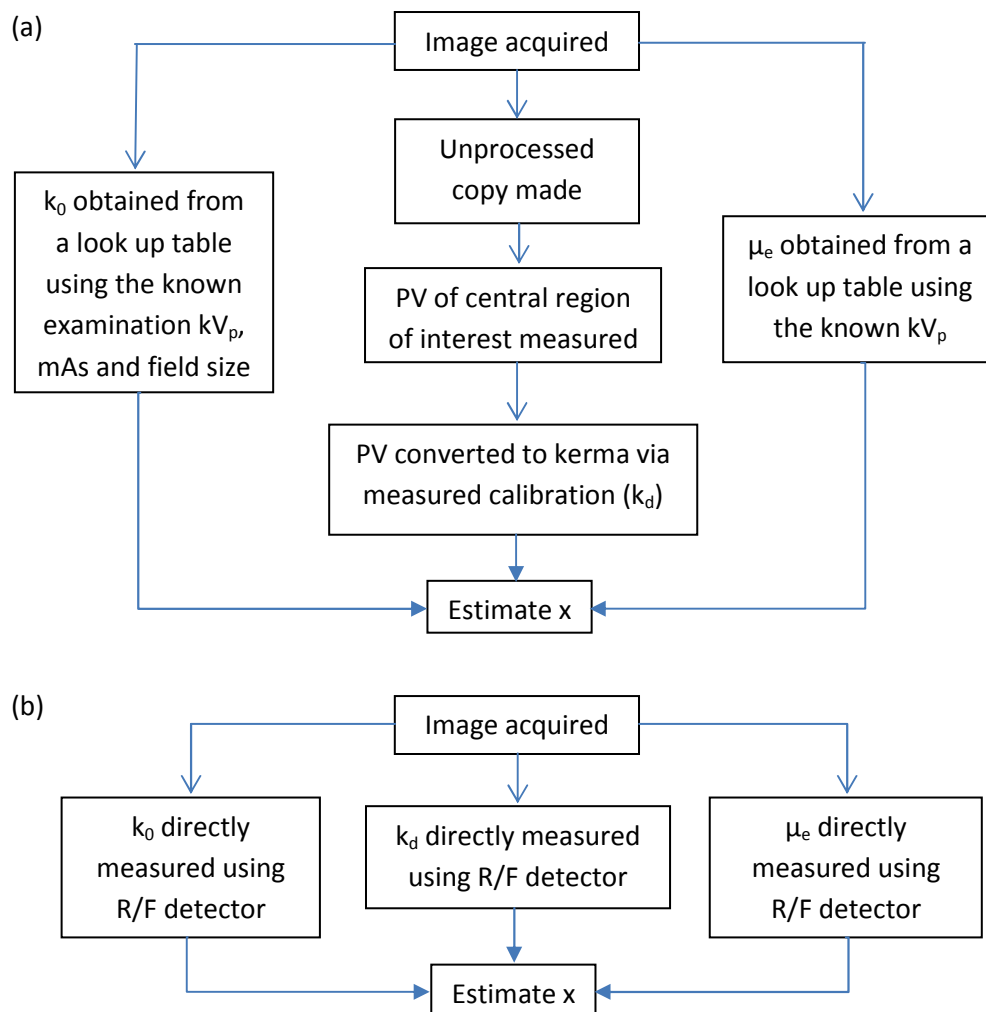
(a)

Image acquired

$k_0$ obtained from a look up table using the known examination $kV_p$, mAs and field size

Unprocessed copy made

PV of central region of interest measured

PV converted to kerma via measured calibration ($k_d$)

$\mu_e$ obtained from a look up table using the known $kV_p$

Estimate x

(b)

Image acquired

$k_0$ directly measured using R/F detector

$k_d$ directly measured using R/F detector

$\mu_e$ directly measured using R/F detector

Estimate x